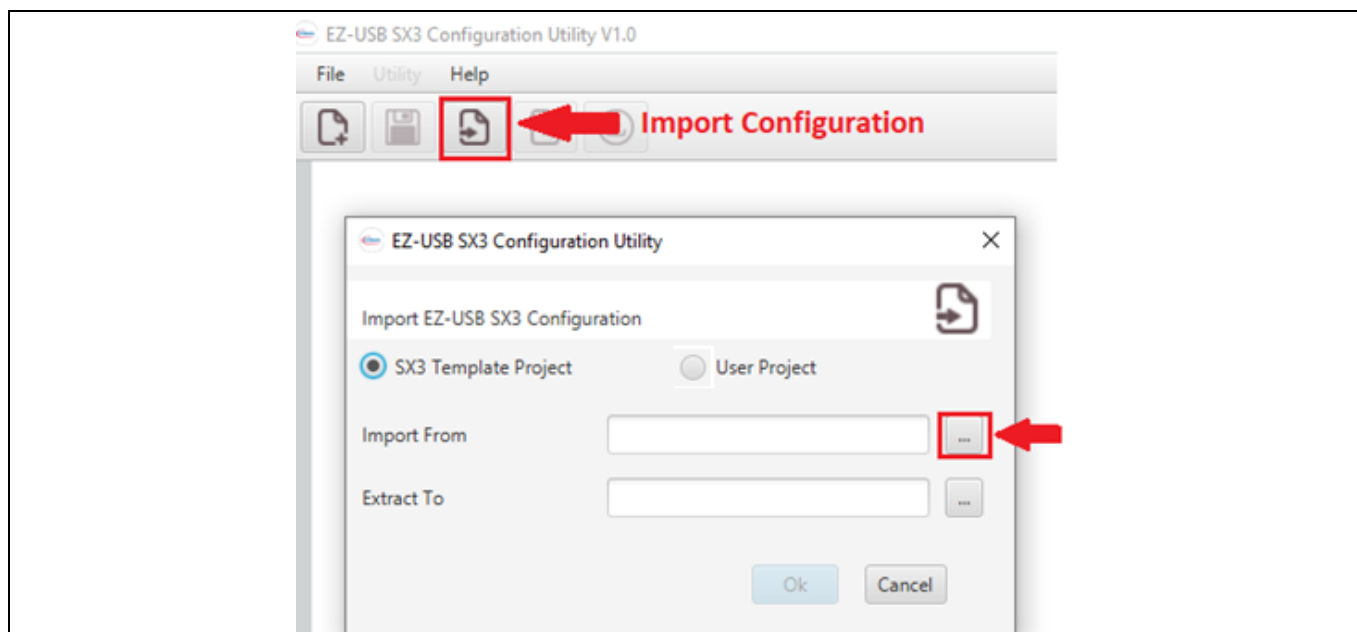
EZ-USB SX3 Configuration Utility V1.0

File Utility Help

Import Configuration

EZ-USB SX3 Configuration Utility

Import EZ-USB SX3 Configuration

SX3 Template Project

User Project

Import From

...

Extract To

...

Ok

Cancel